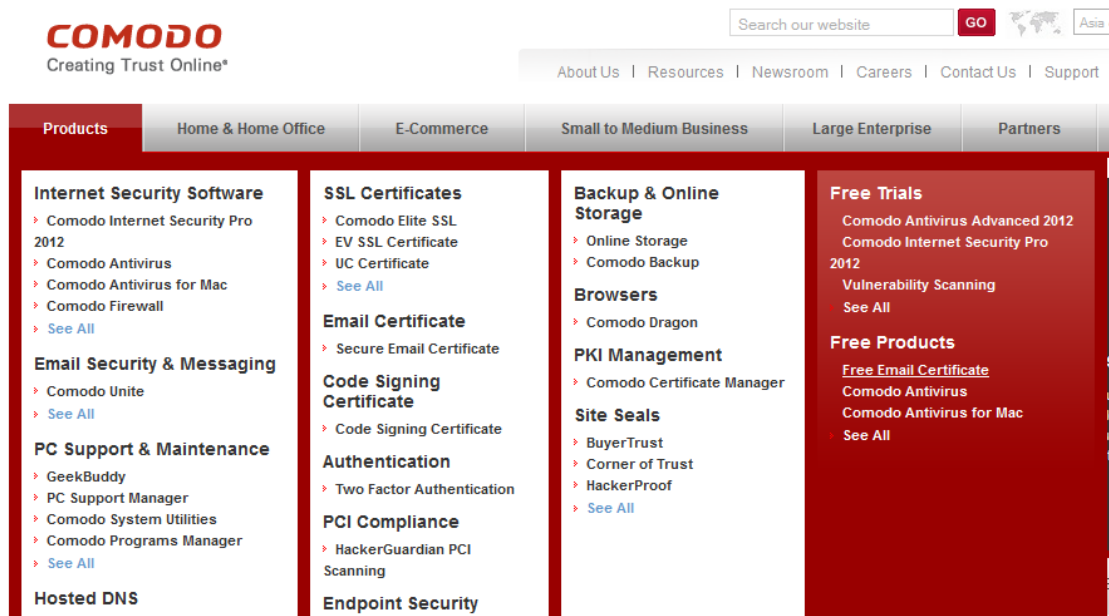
COMODO
Creating Trust Online®

Search our website GO Asia

About Us | Resources | Newsroom | Careers | Contact Us | Support

Products | Home & Home Office | E-Commerce | Small to Medium Business | Large Enterprise | Partners

Internet Security Software
Comodo Internet Security Pro 2012
Comodo Antivirus
Comodo Antivirus for Mac
Comodo Firewall
See All

Email Security & Messaging
Comodo Unite
See All

PC Support & Maintenance
GeekBuddy
PC Support Manager
Comodo System Utilities
Comodo Programs Manager
See All

Hosted DNS

SSL Certificates
Comodo Elite SSL
EV SSL Certificate
UC Certificate
See All

Email Certificate
Secure Email Certificate

Code Signing Certificate
Code Signing Certificate

Authentication
Two Factor Authentication

PCI Compliance
HackerGuardian PCI Scanning

Endpoint Security

Backup & Online Storage
Online Storage
Comodo Backup

Browsers
Comodo Dragon

PKI Management
Comodo Certificate Manager

Site Seals
BuyerTrust
Corner of Trust
HackerProof
See All

Free Trials
Comodo Antivirus Advanced 2012
Comodo Internet Security Pro 2012
Vulnerability Scanning
See All

Free Products
Free Email Certificate
Comodo Antivirus
Comodo Antivirus for Mac
See All